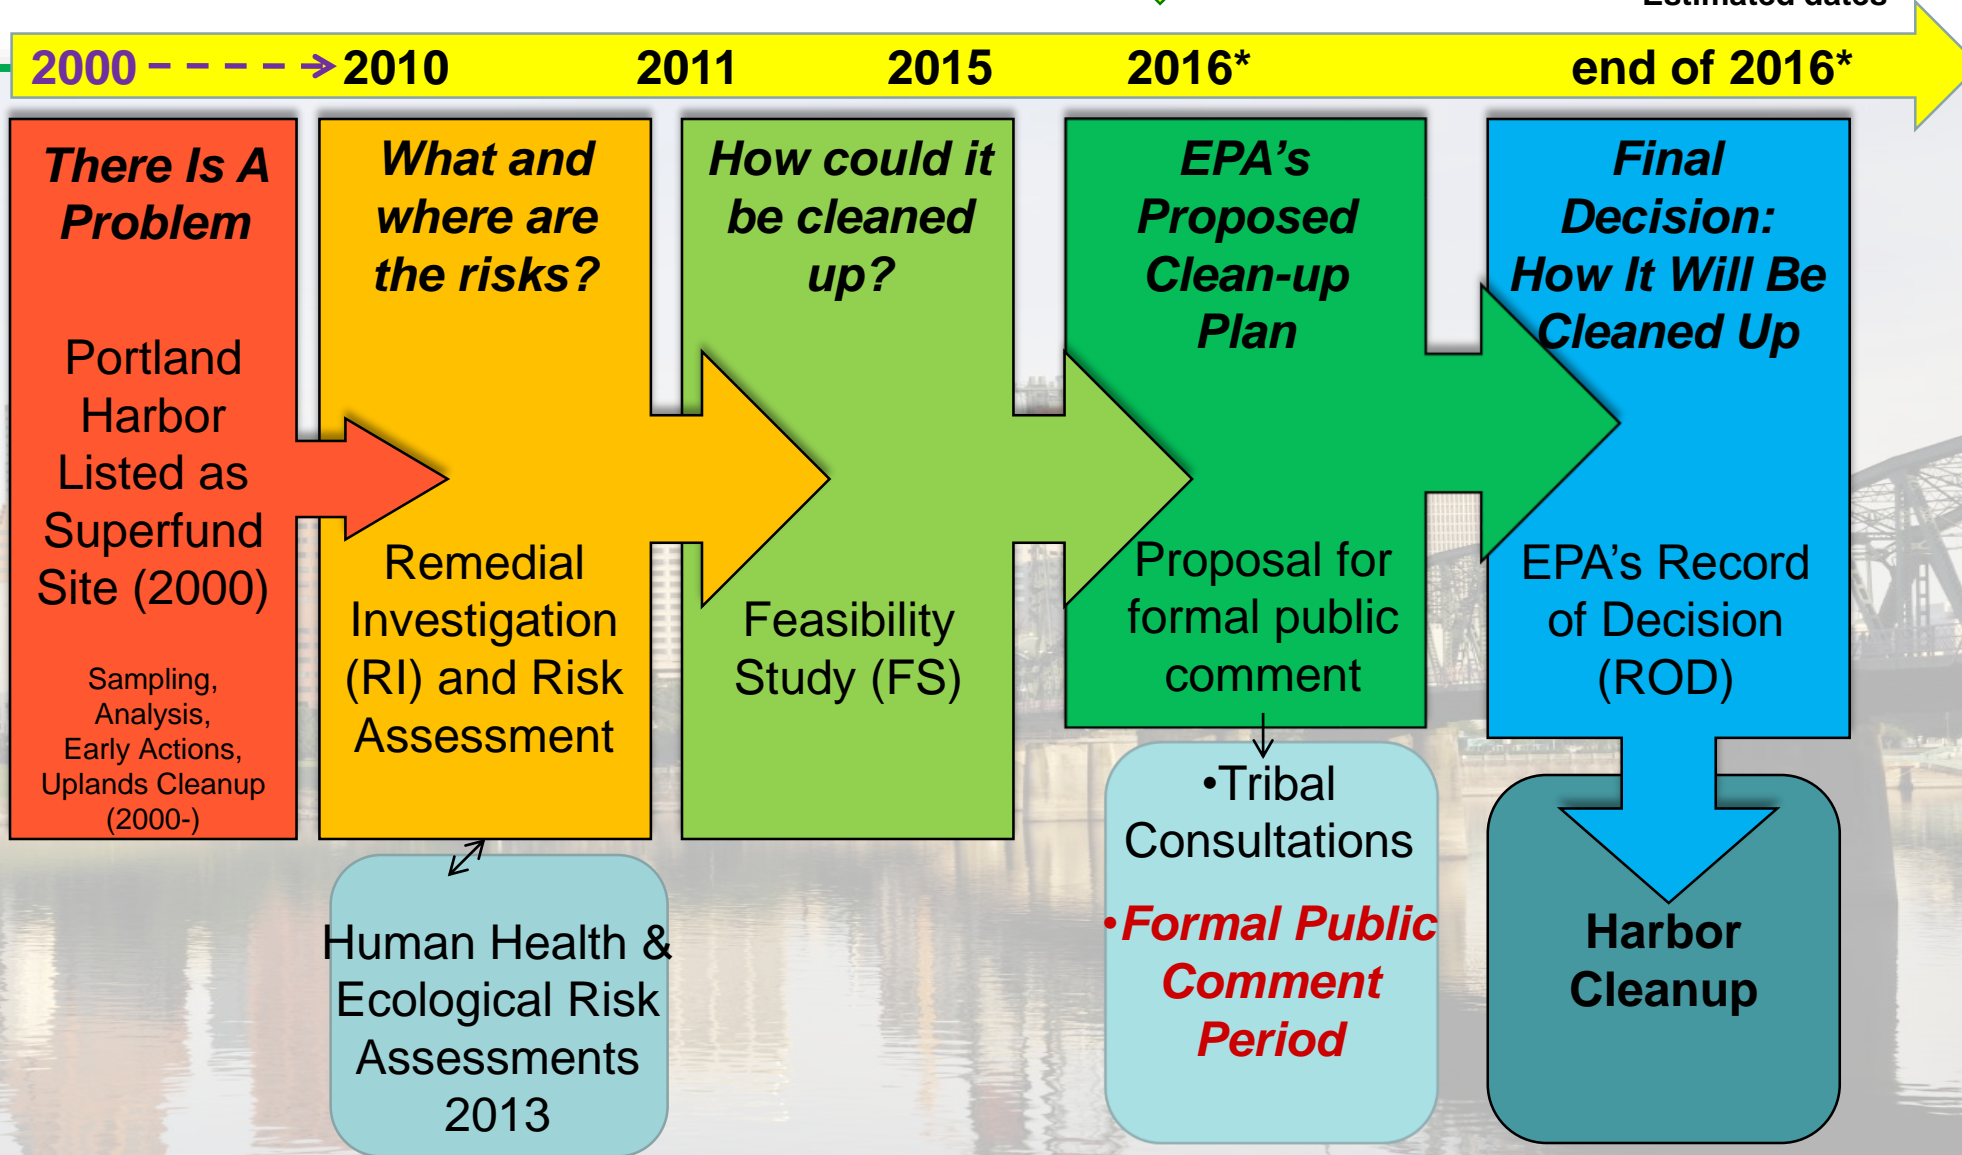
2000 - - - - → 2010   2011   2015   2016*   end of 2016*

There Is A Problem

Portland Harbor Listed as Superfund Site (2000)

Sampling, Analysis, Early Actions, Uplands Cleanup (2000-)

What and where are the risks?

Remedial Investigation (RI) and Risk Assessment

Human Health & Ecological Risk Assessments 2013

How could it be cleaned up?

Feasibility Study (FS)

EPA's Proposed Clean-up Plan

Proposal for formal public comment

•Tribal Consultations

•Formal Public Comment Period

Final Decision: How It Will Be Cleaned Up

EPA's Record of Decision (ROD)

Harbor Cleanup